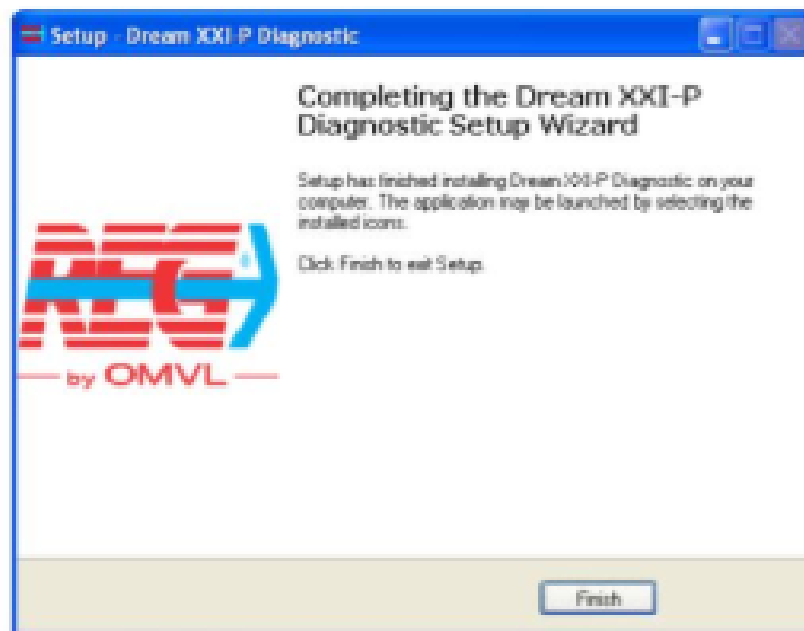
Setup - Dream XXI-P Diagnostic

Completing the Dream XXI-P Diagnostic Setup Wizard

Setup has finished installing Dream XXI-P Diagnostic on your computer. The application may be launched by selecting the installed icons.

Click Finish to exit Setup.

REG

by OMVL

Finish